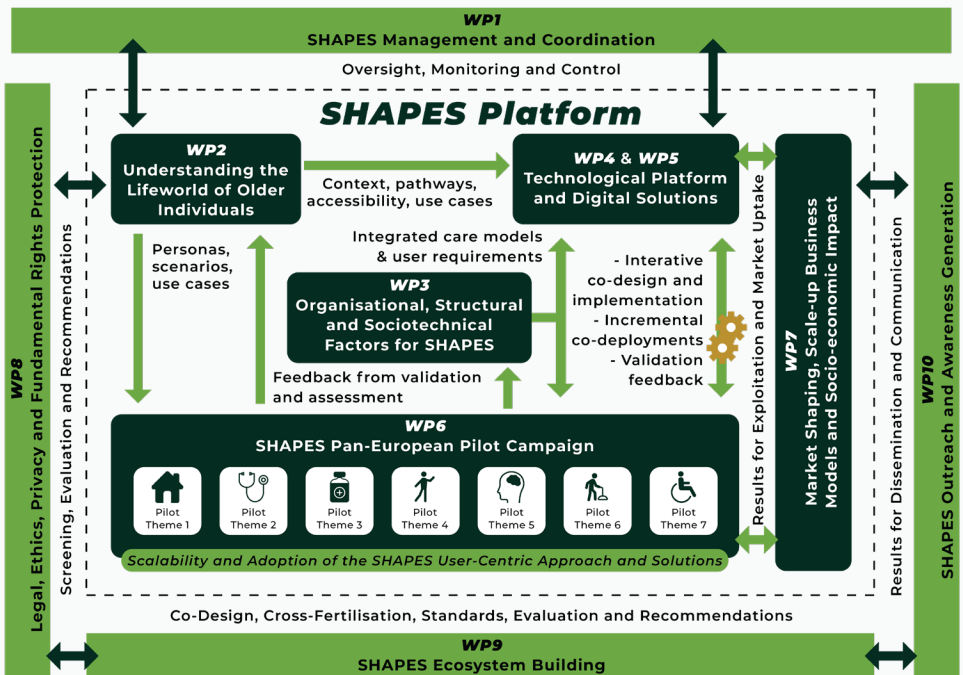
WP1
SHAPES Management and Coordination

Oversight, Monitoring and Control

SHAPES Platform

WP2
Understanding the Lifeworld of Older Individuals

Context, pathways, accessibility, use cases

WP4 & WP5
Technological Platform and Digital Solutions

Personas, scenarios, use cases

Integrated care models & user requirements

WP3
Organisational, Structural and Sociotechnical Factors for SHAPES

- Interative co-design and implementation
- Incremental co-deployments
- Validation feedback

Feedback from validation and assessment

WP6
SHAPES Pan-European Pilot Campaign

Pilot Theme 1
Pilot Theme 2
Pilot Theme 3
Pilot Theme 4
Pilot Theme 5
Pilot Theme 6
Pilot Theme 7

Scalability and Adoption of the SHAPES User-Centric Approach and Solutions

Results for Exploitation and Market Uptake

WP7
Market Shaping, Scale-up Business Models and Socio-economic Impact

Results for Dissemination and Communication

WP10
SHAPES Outreach and Awareness Generation

WP8
Legal, Ethics, Privacy and Fundamental Rights Protection

Screening, Evaluation and Recommendations

Co-Design, Cross-Fertilisation, Standards, Evaluation and Recommendations

WP9
SHAPES Ecosystem Building